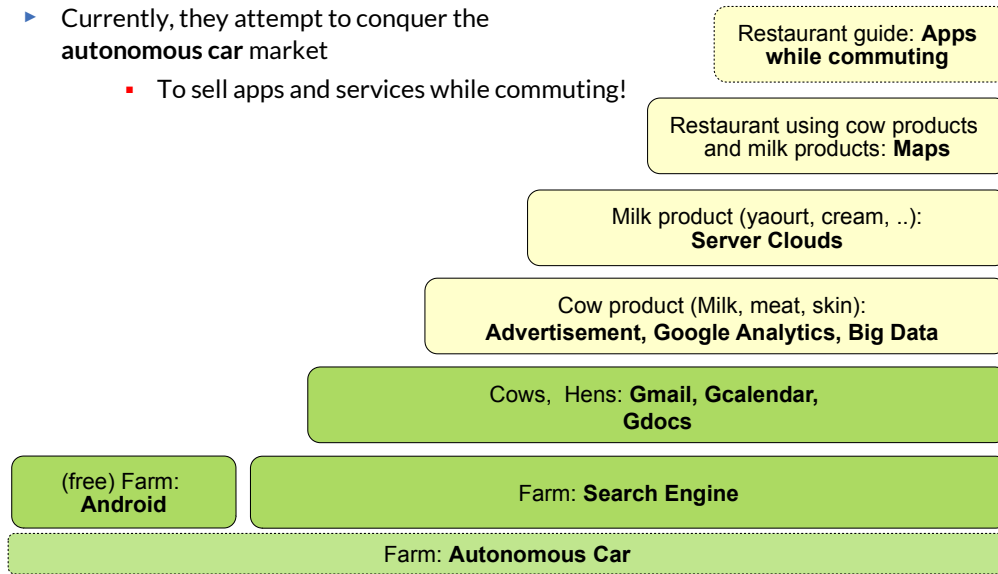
Currently, they attempt to conquer the **autonomous car** market

To sell apps and services while commuting!

Restaurant guide: **Apps while commuting**

Restaurant using cow products and milk products: **Maps**

Milk product (yaourt, cream, ..): **Server Clouds**

Cow product (Milk, meat, skin): **Advertisement, Google Analytics, Big Data**

Cows, Hens: **Gmail, Gcalendar, Gdocs**

(free) Farm: **Android**

Farm: **Search Engine**

Farm: **Autonomous Car**